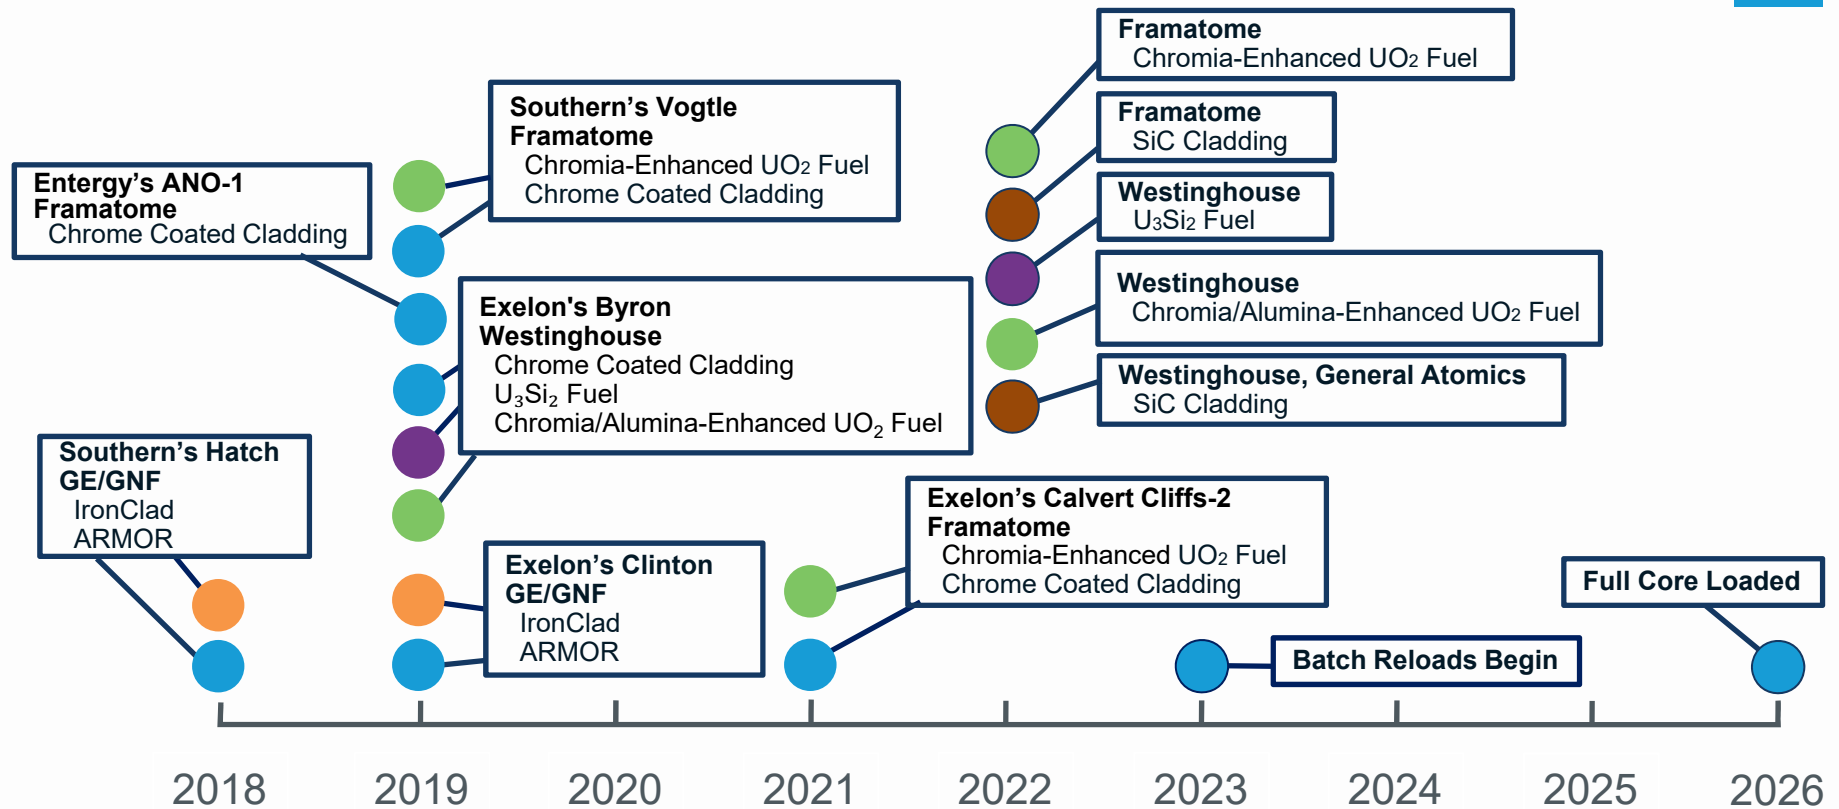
Framatome
Chromia-Enhanced $UO_2$ Fuel

Southern's Vogtle
Framatome
Chromia-Enhanced $UO_2$ Fuel
Chrome Coated Cladding

Framatome
SiC Cladding

Entergy's ANO-1
Framatome
Chrome Coated Cladding

Westinghouse
$U_3Si_2$ Fuel

Westinghouse
Chromia/Alumina-Enhanced $UO_2$ Fuel

Exelon's Byron
Westinghouse
Chrome Coated Cladding
$U_3Si_2$ Fuel
Chromia/Alumina-Enhanced $UO_2$ Fuel

Westinghouse, General Atomics
SiC Cladding

Southern's Hatch
GE/GNF
IronClad
ARMOR

Exelon's Calvert Cliffs-2
Framatome
Chromia-Enhanced $UO_2$ Fuel
Chrome Coated Cladding

Exelon's Clinton
GE/GNF
IronClad
ARMOR

Full Core Loaded

Batch Reloads Begin

2018 2019 2020 2021 2022 2023 2024 2025 2026